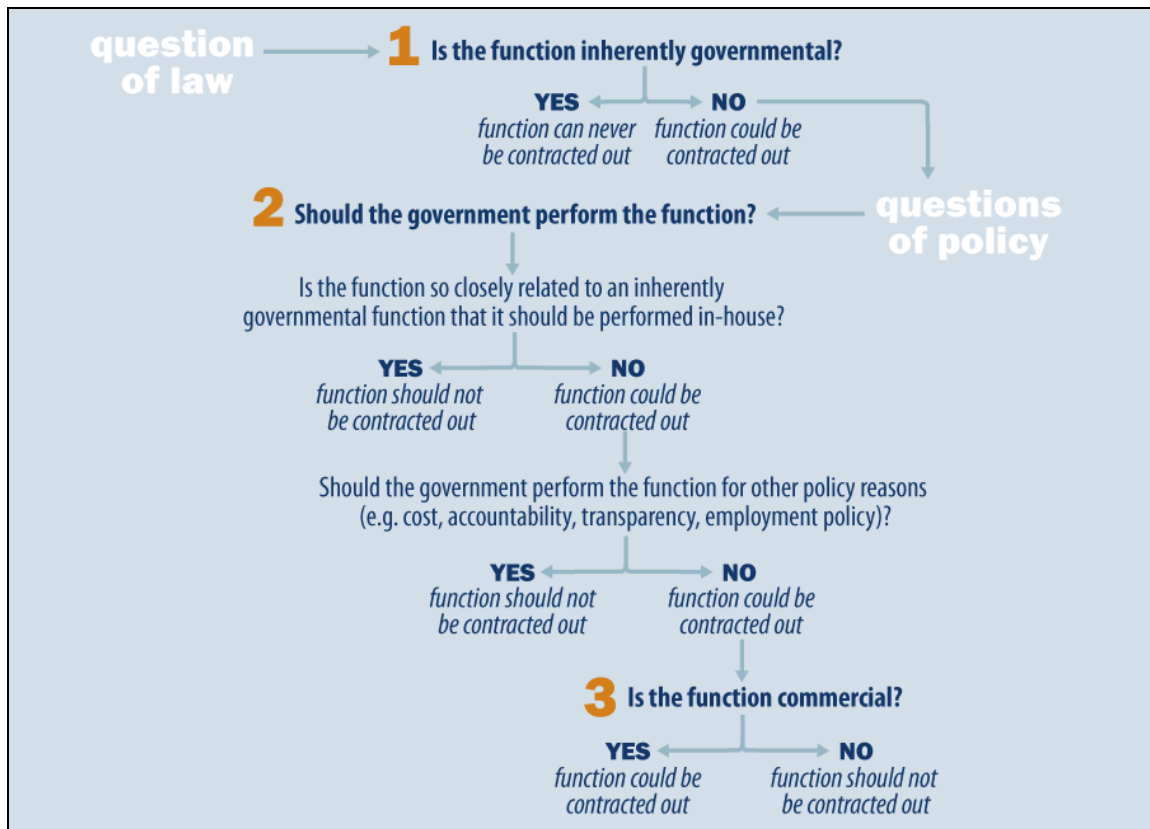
question of law

1 Is the function inherently governmental?

YES
function can never be contracted out

NO
function could be contracted out

questions of policy

2 Should the government perform the function?

Is the function so closely related to an inherently governmental function that it should be performed in-house?

YES
function should not be contracted out

NO
function could be contracted out

Should the government perform the function for other policy reasons (e.g. cost, accountability, transparency, employment policy)?

YES
function should not be contracted out

NO
function could be contracted out

3 Is the function commercial?

YES
function could be contracted out

NO
function should not be contracted out